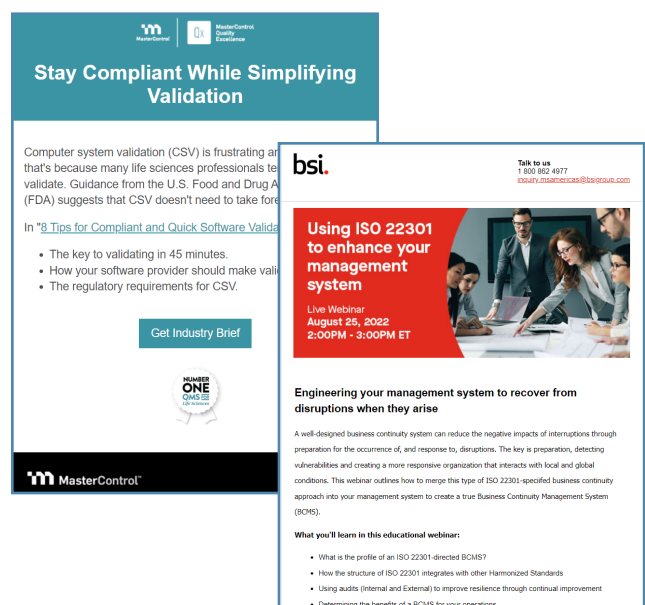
MasterControl | MasterControl Quality Excellence

Stay Compliant While Simplifying Validation

Computer system validation (CSV) is frustrating an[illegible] that's because many life sciences professionals te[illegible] validate. Guidance from the U.S. Food and Drug A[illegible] (FDA) suggests that CSV doesn't need to take fore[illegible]

In "8 Tips for Compliant and Quick Software Valida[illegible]

- The key to validating in 45 minutes.
- How your software provider should make vali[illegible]
- The regulatory requirements for CSV.

Get Industry Brief

NUMBER ONE QMS Life Sciences

MasterControl™

bsi.

Talk to us
1 800 862 4977
inquiry.msamericas@bsigroup.com

Using ISO 22301 to enhance your management system

Live Webinar
August 25, 2022
2:00PM - 3:00PM ET

Engineering your management system to recover from disruptions when they arise

A well-designed business continuity system can reduce the negative impacts of interruptions through preparation for the occurrence of, and response to, disruptions. The key is preparation, detecting vulnerabilities and creating a more responsive organization that interacts with local and global conditions. This webinar outlines how to merge this type of ISO 22301-specified business continuity approach into your management system to create a true Business Continuity Management System (BCMS).

What you'll learn in this educational webinar:

- What is the profile of an ISO 22301-directed BCMS?
- How the structure of ISO 22301 integrates with other Harmonized Standards
- Using audits (Internal and External) to improve resilience through continual improvement
- Determining the benefits of a BCMS for your operations